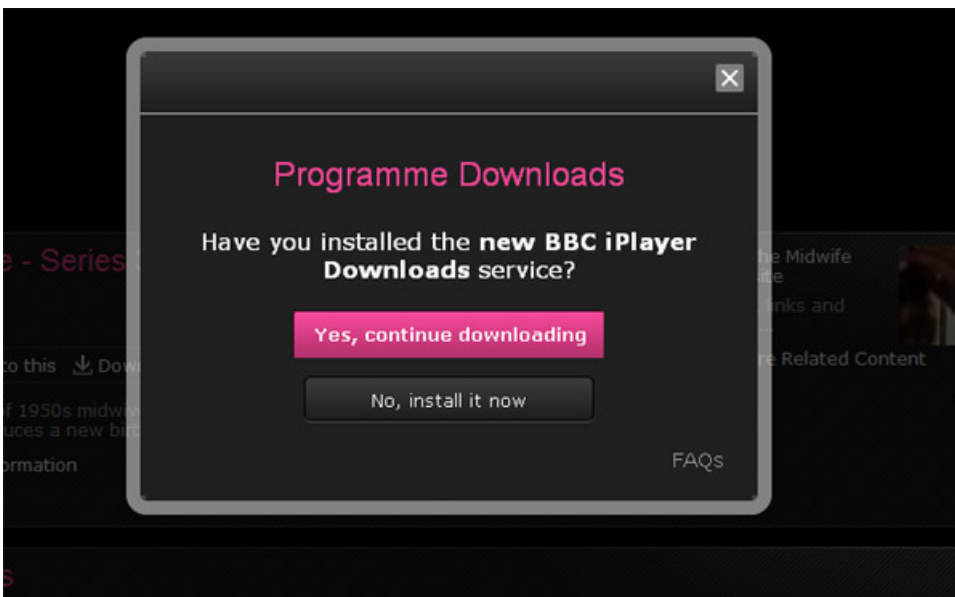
e - Series

to this Dow

f 1950s midwiv
uces a new birt

ormation

s

he Midwife
ite

inks and

re Related Content

Programme Downloads

Have you installed the **new BBC iPlayer Downloads** service?

Yes, continue downloading

No, install it now

FAQs